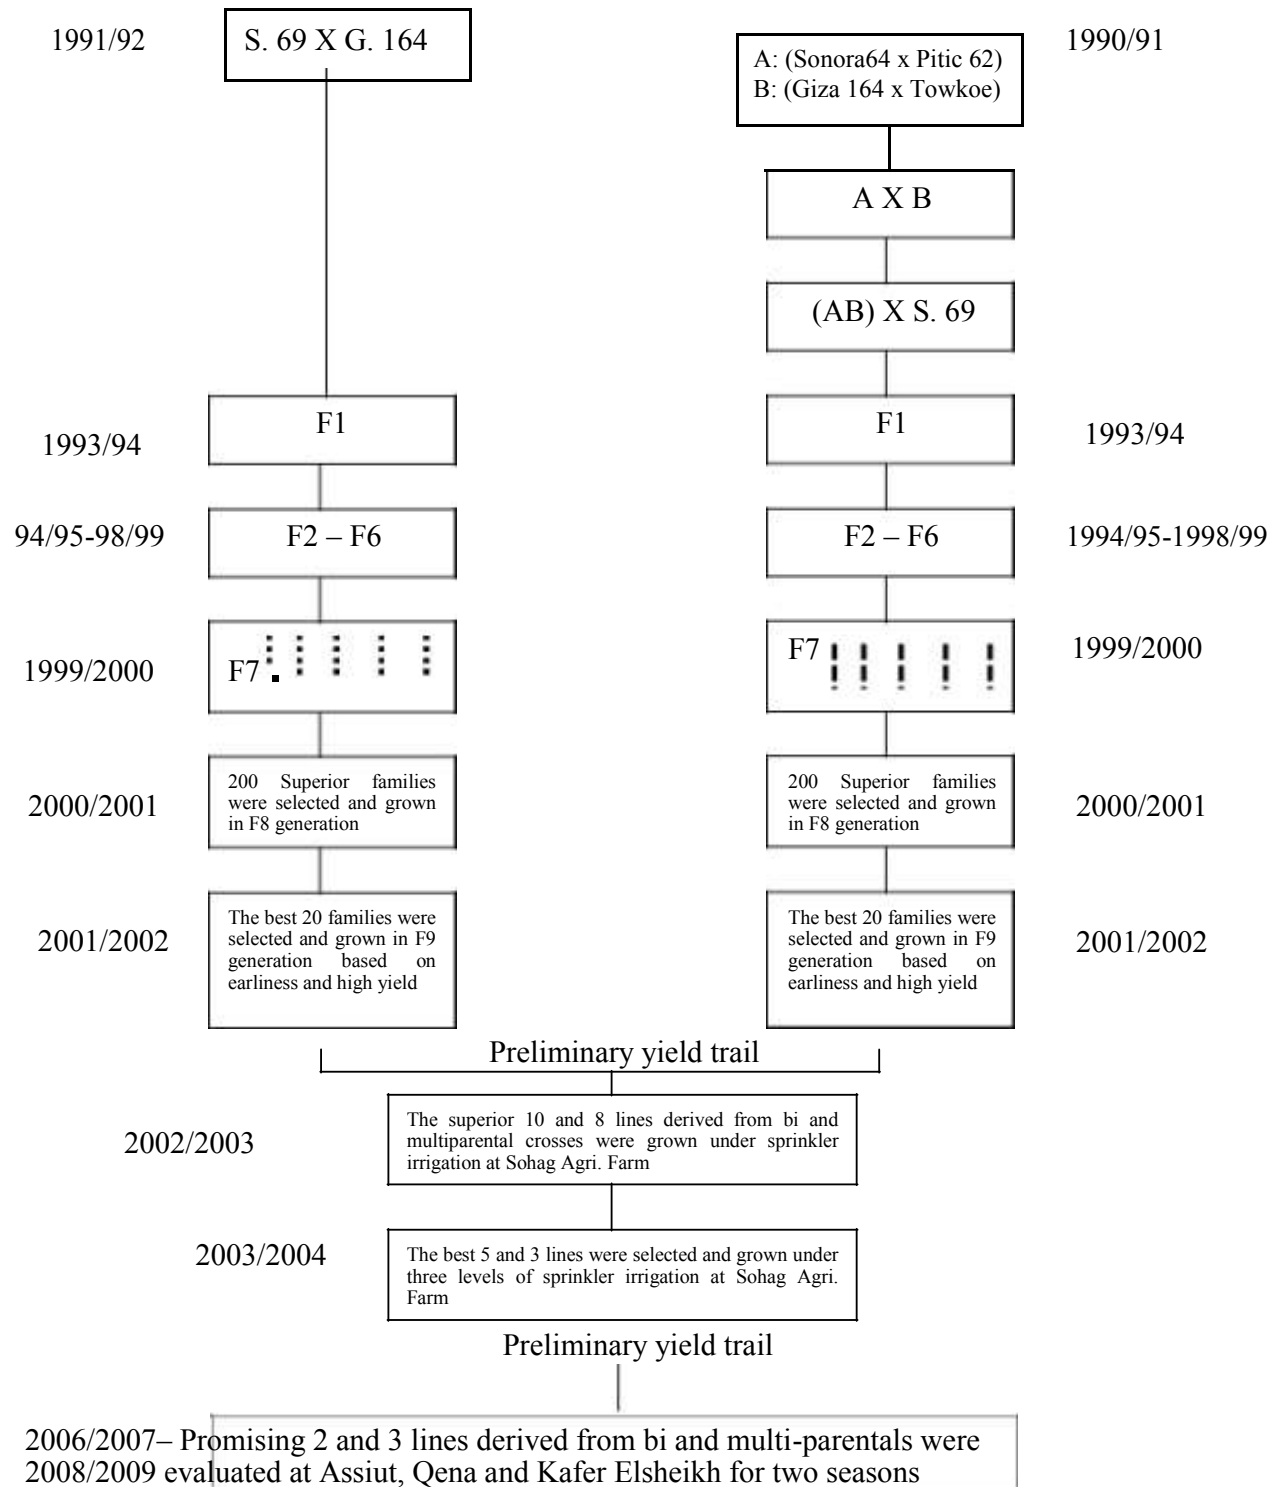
1991/92

S. 69 X G. 164

A: (Sonora64 x Pitic 62)
B: (Giza 164 x Towkoe)

1990/91

A X B

(AB) X S. 69

1993/94

F1

F1

1993/94

94/95-98/99

F2 – F6

F2 – F6

1994/95-1998/99

1999/2000

F7

F7

1999/2000

2000/2001

200 Superior families were selected and grown in F8 generation

200 Superior families were selected and grown in F8 generation

2000/2001

2001/2002

The best 20 families were selected and grown in F9 generation based on earliness and high yield

The best 20 families were selected and grown in F9 generation based on earliness and high yield

2001/2002

Preliminary yield trail

2002/2003

The superior 10 and 8 lines derived from bi and multiparental crosses were grown under sprinkler irrigation at Sohag Agri. Farm

2003/2004

The best 5 and 3 lines were selected and grown under three levels of sprinkler irrigation at Sohag Agri. Farm

Preliminary yield trail

2006/2007– Promising 2 and 3 lines derived from bi and multi-parentals were
2008/2009 evaluated at Assiut, Qena and Kafer Elsheikh for two seasons